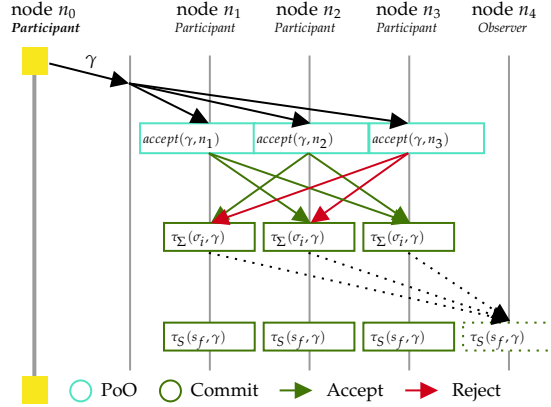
node $n_0$
Participant

node $n_1$
Participant

node $n_2$
Participant

node $n_3$
Participant

node $n_4$
Observer

$\gamma$

$accept(\gamma, n_1)$ $accept(\gamma, n_2)$ $accept(\gamma, n_3)$

$\tau_\Sigma(\sigma_i, \gamma)$ $\tau_\Sigma(\sigma_i, \gamma)$ $\tau_\Sigma(\sigma_i, \gamma)$

$\tau_S(s_f, \gamma)$ $\tau_S(s_f, \gamma)$ $\tau_S(s_f, \gamma)$ $\tau_S(s_f, \gamma)$

PoO Commit Accept Reject